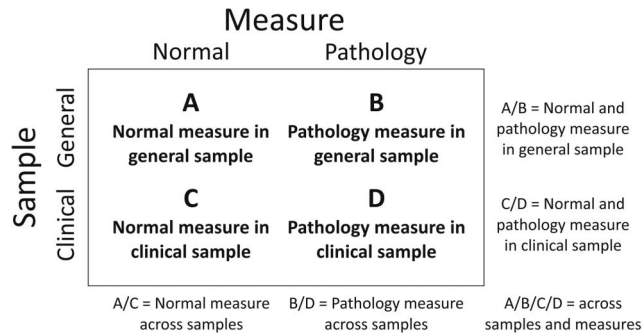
Measure

Normal

Pathology

Sample

General

Clinical

A
Normal measure in general sample

B
Pathology measure in general sample

A/B = Normal and pathology measure in general sample

C
Normal measure in clinical sample

D
Pathology measure in clinical sample

C/D = Normal and pathology measure in clinical sample

A/C = Normal measure across samples

B/D = Pathology measure across samples

A/B/C/D = across samples and measures